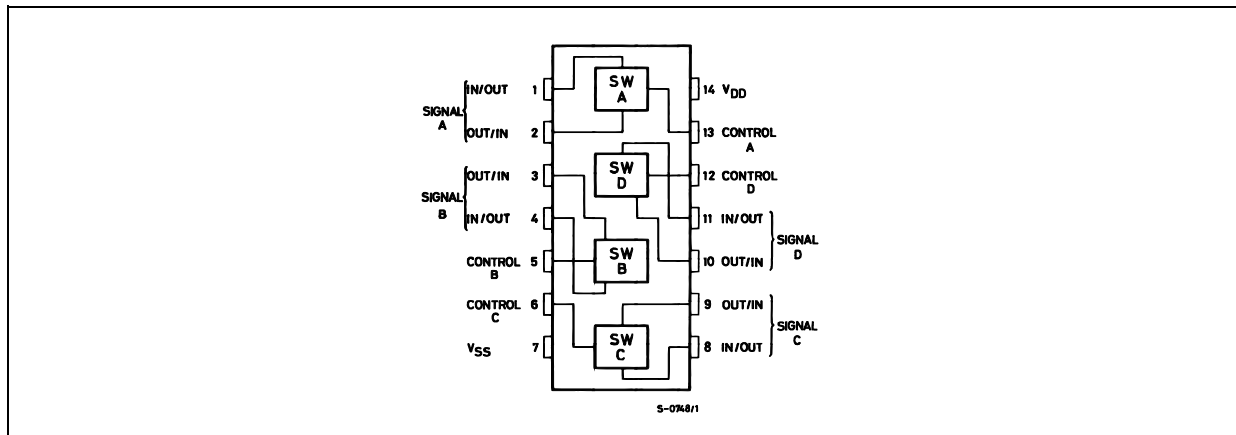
SIGNAL A
IN/OUT 1
OUT/IN 2
SIGNAL B
OUT/IN 3
IN/OUT 4
CONTROL B 5
CONTROL C 6
$V_{SS}$ 7

SW A
SW D
SW B
SW C

14 $V_{DD}$
13 CONTROL A
12 CONTROL D
11 IN/OUT
10 OUT/IN
SIGNAL D
9 OUT/IN
8 IN/OUT
SIGNAL C

S-0748/1